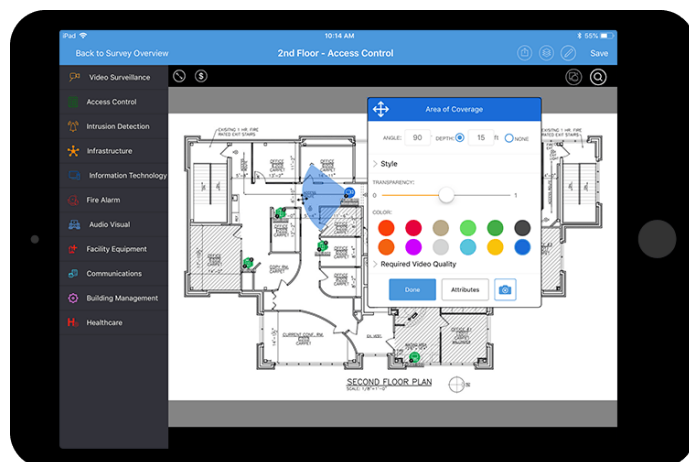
iPad 10:14 AM 55%

Back to Survey Overview

2nd Floor - Access Control

Save

Video Surveillance

Access Control

Intrusion Detection

Infrastructure

Information Technology

Fire Alarm

Audio Visual

Facility Equipment

Communications

Building Management

Healthcare

Area of Coverage

ANGLE: 90 DEPTH: 15 ft NONE

Style

TRANSPARENCY:

0 1

COLOR:

Required Video Quality

Done

Attributes

SECOND FLOOR PLAN